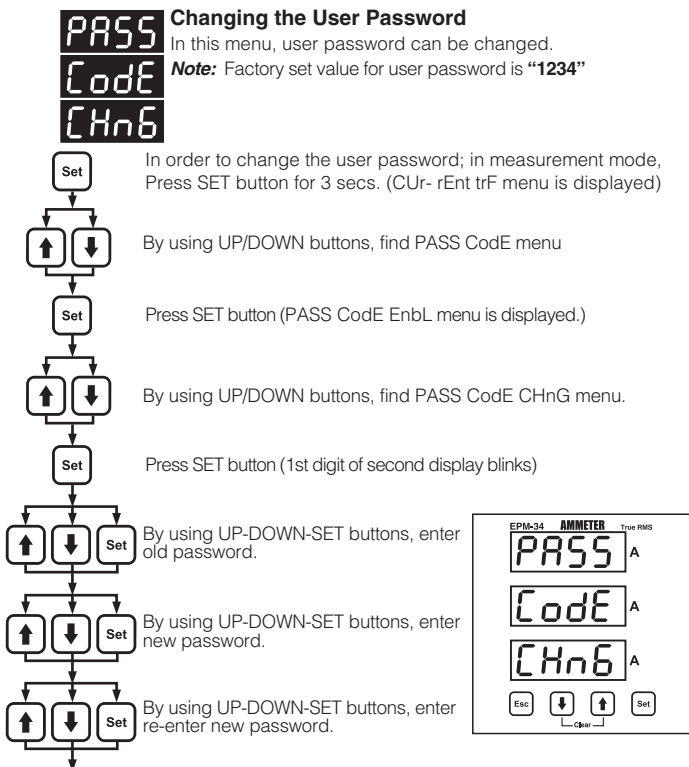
PASS
CodE
CHnG

**Changing the User Password**
In this menu, user password can be changed.
*Note:* Factory set value for user password is **"1234"**

Set

In order to change the user password; in measurement mode, Press SET button for 3 secs. (CUr- rEnt trF menu is displayed)

By using UP/DOWN buttons, find PASS CodE menu

Set

Press SET button (PASS CodE EnbL menu is displayed.)

By using UP/DOWN buttons, find PASS CodE CHnG menu.

Set

Press SET button (1st digit of second display blinks)

Set

By using UP-DOWN-SET buttons, enter old password.

Set

By using UP-DOWN-SET buttons, enter new password.

Set

By using UP-DOWN-SET buttons, enter re-enter new password.

EPM-34 AMMETER True RMS
PASS A
CodE A
CHnG A
Esc
Set
Clear